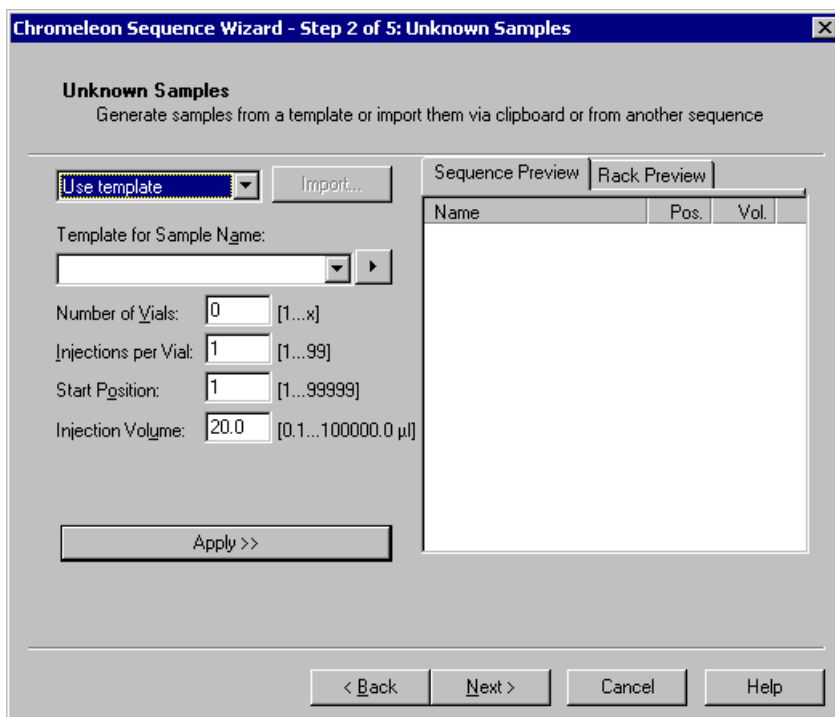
Chromeleon Sequence Wizard - Step 2 of 5: Unknown Samples

Unknown Samples
Generate samples from a template or import them via clipboard or from another sequence

Use template
Import...

Template for Sample Name:

Number of Vials: 0 [1...x]
Injections per Vial: 1 [1...99]
Start Position: 1 [1...99999]
Injection Volume: 20.0 [0.1...100000.0 µl]

Apply >>

Sequence Preview | Rack Preview

| Name | Pos. | Vol. |
|---|---|---|

< Back | Next > | Cancel | Help